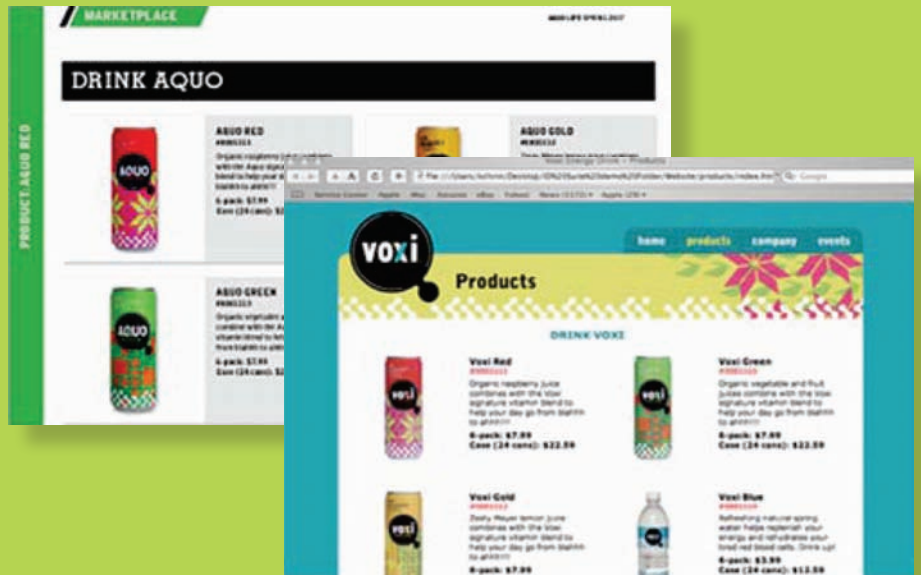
MARKETPLACE

AQUO LIFE SPRING 2017

PRODUCT: AQUO RED

DRINK AQUO

AQUO

AQUO RED
#000113
Organic raspberry juice combines with the Aquo signature vitamin blend to help your day go from blahhh to ahhh!!!
6-pack: $7.99
Case (24 cans): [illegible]

AQUO GOLD
#000112
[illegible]

AQUO

AQUO GREEN
#000113
Organic vegetable and fruit juice combine with the Aquo signature vitamin blend to help your day go from blahhh to ahhh!!!
6-pack: $7.99
Case (24 cans): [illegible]

Voxi Energy Drink — Products

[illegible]

home products company events

voxi

Products

DRINK VOXI

voxi

Voxi Red
#000113
Organic raspberry juice combines with the Voxi signature vitamin blend to help your day go from blahhh to ahhh!!!
6-pack: $7.99
Case (24 cans): $22.59

voxi

Voxi Green
#000115
Organic vegetable and fruit juices combine with the Voxi signature vitamin blend to help your day go from blahhh to ahhh!!!
6-pack: $7.99
Case (24 cans): $22.59

voxi

Voxi Gold
#000112
Zesty Meyer lemon juice combines with the Voxi signature vitamin blend to help your day go from blahhh to ahhh!!!
6-pack: $7.99

voxi

Voxi Blue
#000114
Refreshing natural spring water helps replenish your energy and rehydrates your tired red blood cells. Drink up!
6-pack: $3.99
Case (24 cans): $12.59